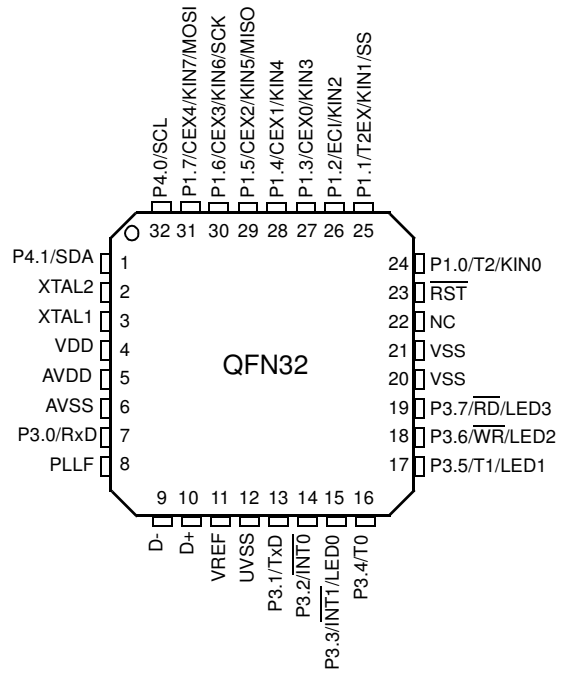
P4.0/SCL
P1.7/CEX4/KIN7/MOSI
P1.6/CEX3/KIN6/SCK
P1.5/CEX2/KIN5/MISO
P1.4/CEX1/KIN4
P1.3/CEX0/KIN3
P1.2/ECI/KIN2
P1.1/T2EX/KIN1/SS

32 31 30 29 28 27 26 25

P4.1/SDA 1
XTAL2 2
XTAL1 3
VDD 4
AVDD 5
AVSS 6
P3.0/RxD 7
PLLF 8

QFN32

24 P1.0/T2/KIN0
23 $\overline{RST}$
22 NC
21 VSS
20 VSS
19 P3.7/$\overline{RD}$/LED3
18 P3.6/$\overline{WR}$/LED2
17 P3.5/T1/LED1

9 10 11 12 13 14 15 16

D-
D+
VREF
UVSS
P3.1/TxD
P3.2/$\overline{INT0}$
P3.3/$\overline{INT1}$/LED0
P3.4/T0